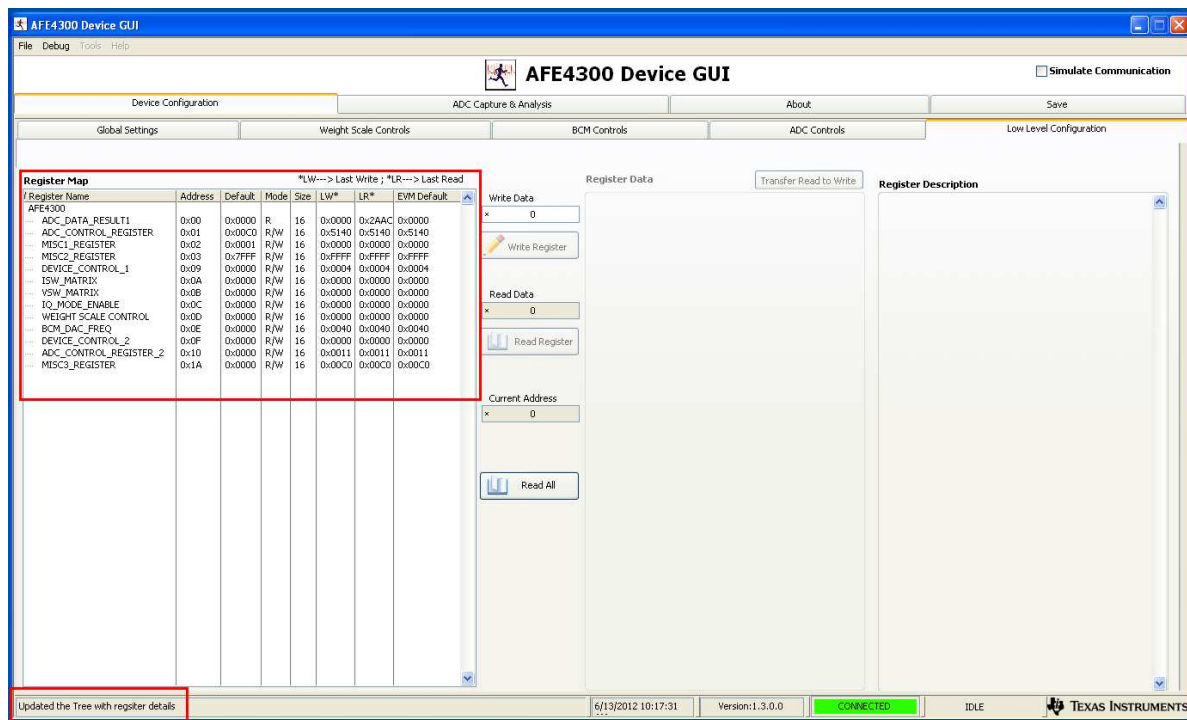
AFE4300 Device GUI

File Debug Tools Help

AFE4300 Device GUI

Simulate Communication

Device Configuration | ADC Capture & Analysis | About | Save

Global Settings | Weight Scale Controls | BCM Controls | ADC Controls | Low Level Configuration

Register Map *LW---> Last Write ; *LR---> Last Read

| Register Name | Address | Default | Mode | Size | LW* | LR* | EVM Default |
|---|---|---|---|---|---|---|---|
| AFE4300 | | | | | | | |
| ADC_DATA_RESULT1 | 0x00 | 0x0000 | R | 16 | 0x0000 | 0x2AAC | 0x0000 |
| ADC_CONTROL_REGISTER | 0x01 | 0x00C0 | R/W | 16 | 0x5140 | 0x5140 | 0x5140 |
| MISC1_REGISTER | 0x02 | 0x0001 | R/W | 16 | 0x0000 | 0x0000 | 0x0000 |
| MISC2_REGISTER | 0x03 | 0x7FFF | R/W | 16 | 0xFFFF | 0xFFFF | 0xFFFF |
| DEVICE_CONTROL_1 | 0x09 | 0x0000 | R/W | 16 | 0x0004 | 0x0004 | 0x0004 |
| ISW_MATRIX | 0x0A | 0x0000 | R/W | 16 | 0x0000 | 0x0000 | 0x0000 |
| VSW_MATRIX | 0x0B | 0x0000 | R/W | 16 | 0x0000 | 0x0000 | 0x0000 |
| IQ_MODE_ENABLE | 0x0C | 0x0000 | R/W | 16 | 0x0000 | 0x0000 | 0x0000 |
| WEIGHT SCALE CONTROL | 0x0D | 0x0000 | R/W | 16 | 0x0000 | 0x0000 | 0x0000 |
| BCM_DAC_FREQ | 0x0E | 0x0000 | R/W | 16 | 0x0040 | 0x0040 | 0x0040 |
| DEVICE_CONTROL_2 | 0x0F | 0x0000 | R/W | 16 | 0x0000 | 0x0000 | 0x0000 |
| ADC_CONTROL_REGISTER_2 | 0x10 | 0x0000 | R/W | 16 | 0x0011 | 0x0011 | 0x0011 |
| MISC3_REGISTER | 0x1A | 0x0000 | R/W | 16 | 0x00C0 | 0x00C0 | 0x00C0 |

Write Data
0
Write Register

Read Data
0
Read Register

Current Address
0

Read All

Register Data

Transfer Read to Write

Register Description

Updated the Tree with regsiter details | 6/13/2012 10:17:31 | Version:1.3.0.0 | CONNECTED | IDLE | TEXAS INSTRUMENTS